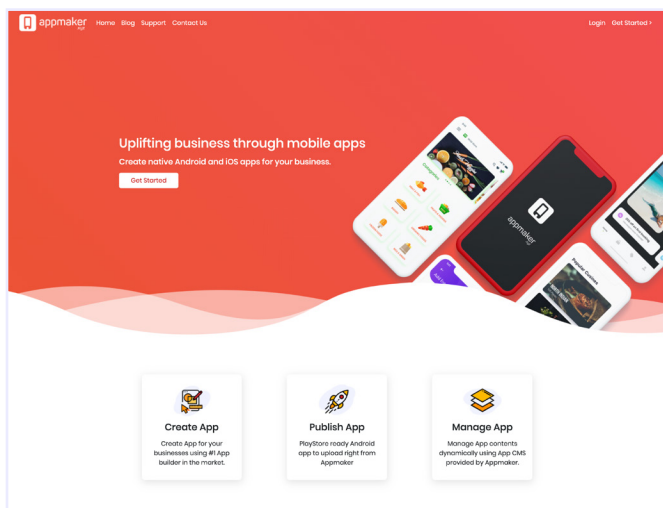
appmaker

Home Blog Support Contact Us

Login Get Started

Uplifting business through mobile apps

Create native Android and iOS apps for your business.

Get Started

appmaker

Popular Guides

Create App

Create App for your businesses using #1 App builder in the market.

Publish App

PlayStore ready Android app to upload right from Appmaker

Manage App

Manage App contents dynamically using App CMS provided by Appmaker.